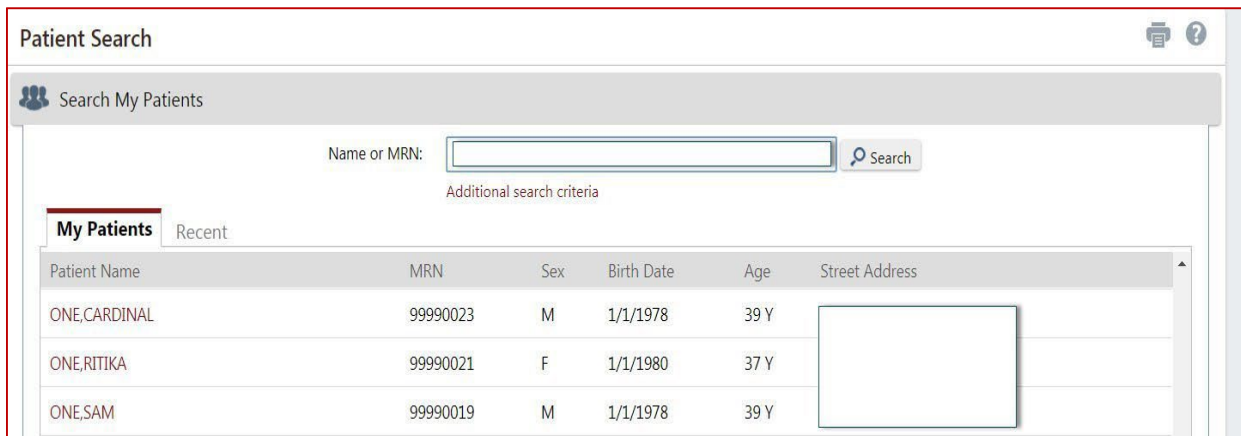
Patient Search

Search My Patients

Name or MRN:

Search

Additional search criteria

My Patients Recent

| Patient Name | MRN | Sex | Birth Date | Age | Street Address |
|---|---|---|---|---|---|
| ONE,CARDINAL | 99990023 | M | 1/1/1978 | 39 Y | |
| ONE,RITIKA | 99990021 | F | 1/1/1980 | 37 Y | |
| ONE,SAM | 99990019 | M | 1/1/1978 | 39 Y | |